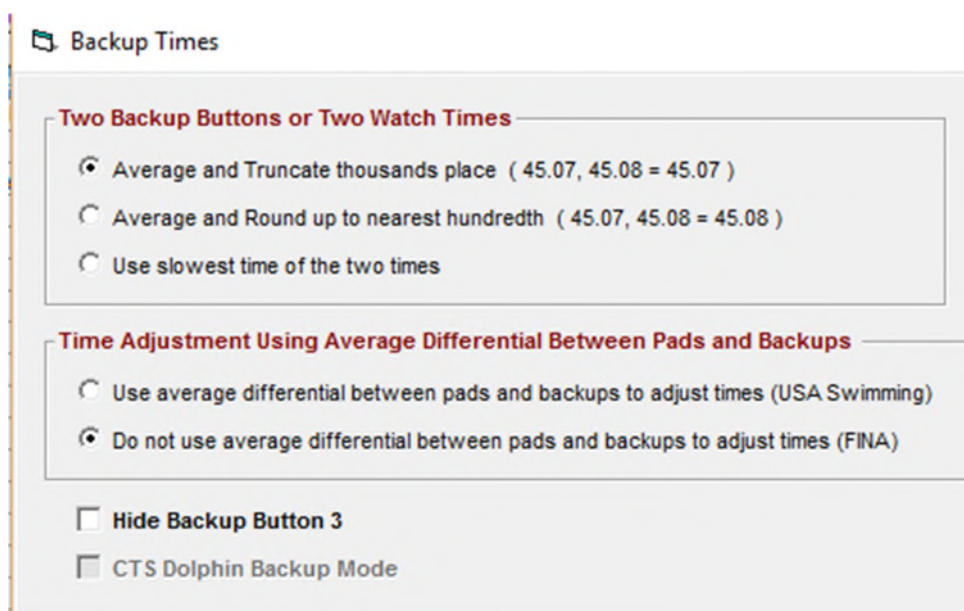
Backup Times

Two Backup Buttons or Two Watch Times

Average and Truncate thousands place ( 45.07, 45.08 = 45.07 )

Average and Round up to nearest hundredth ( 45.07, 45.08 = 45.08 )

Use slowest time of the two times

Time Adjustment Using Average Differential Between Pads and Backups

Use average differential between pads and backups to adjust times (USA Swimming)

Do not use average differential between pads and backups to adjust times (FINA)

Hide Backup Button 3

CTS Dolphin Backup Mode